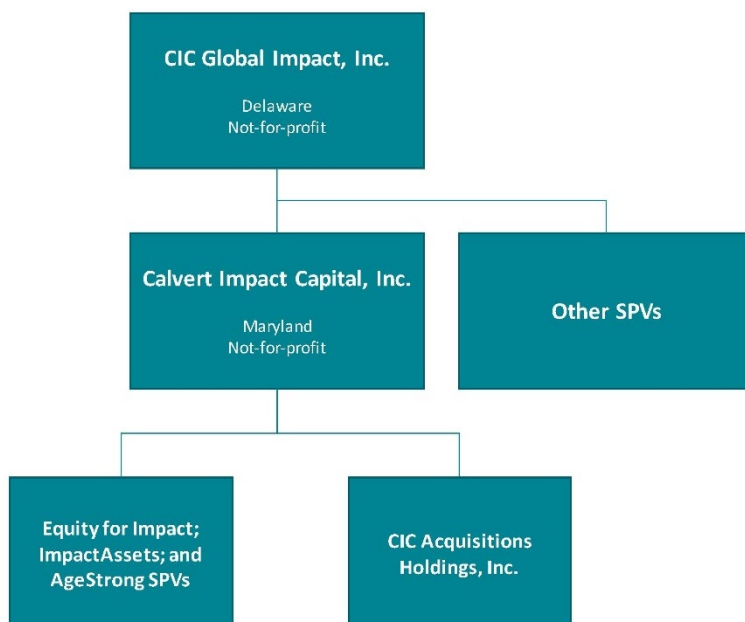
CIC Global Impact, Inc.

Delaware
Not-for-profit

Calvert Impact Capital, Inc.

Maryland
Not-for-profit

Other SPVs

Equity for Impact; ImpactAssets; and AgeStrong SPVs

CIC Acquisitions Holdings, Inc.